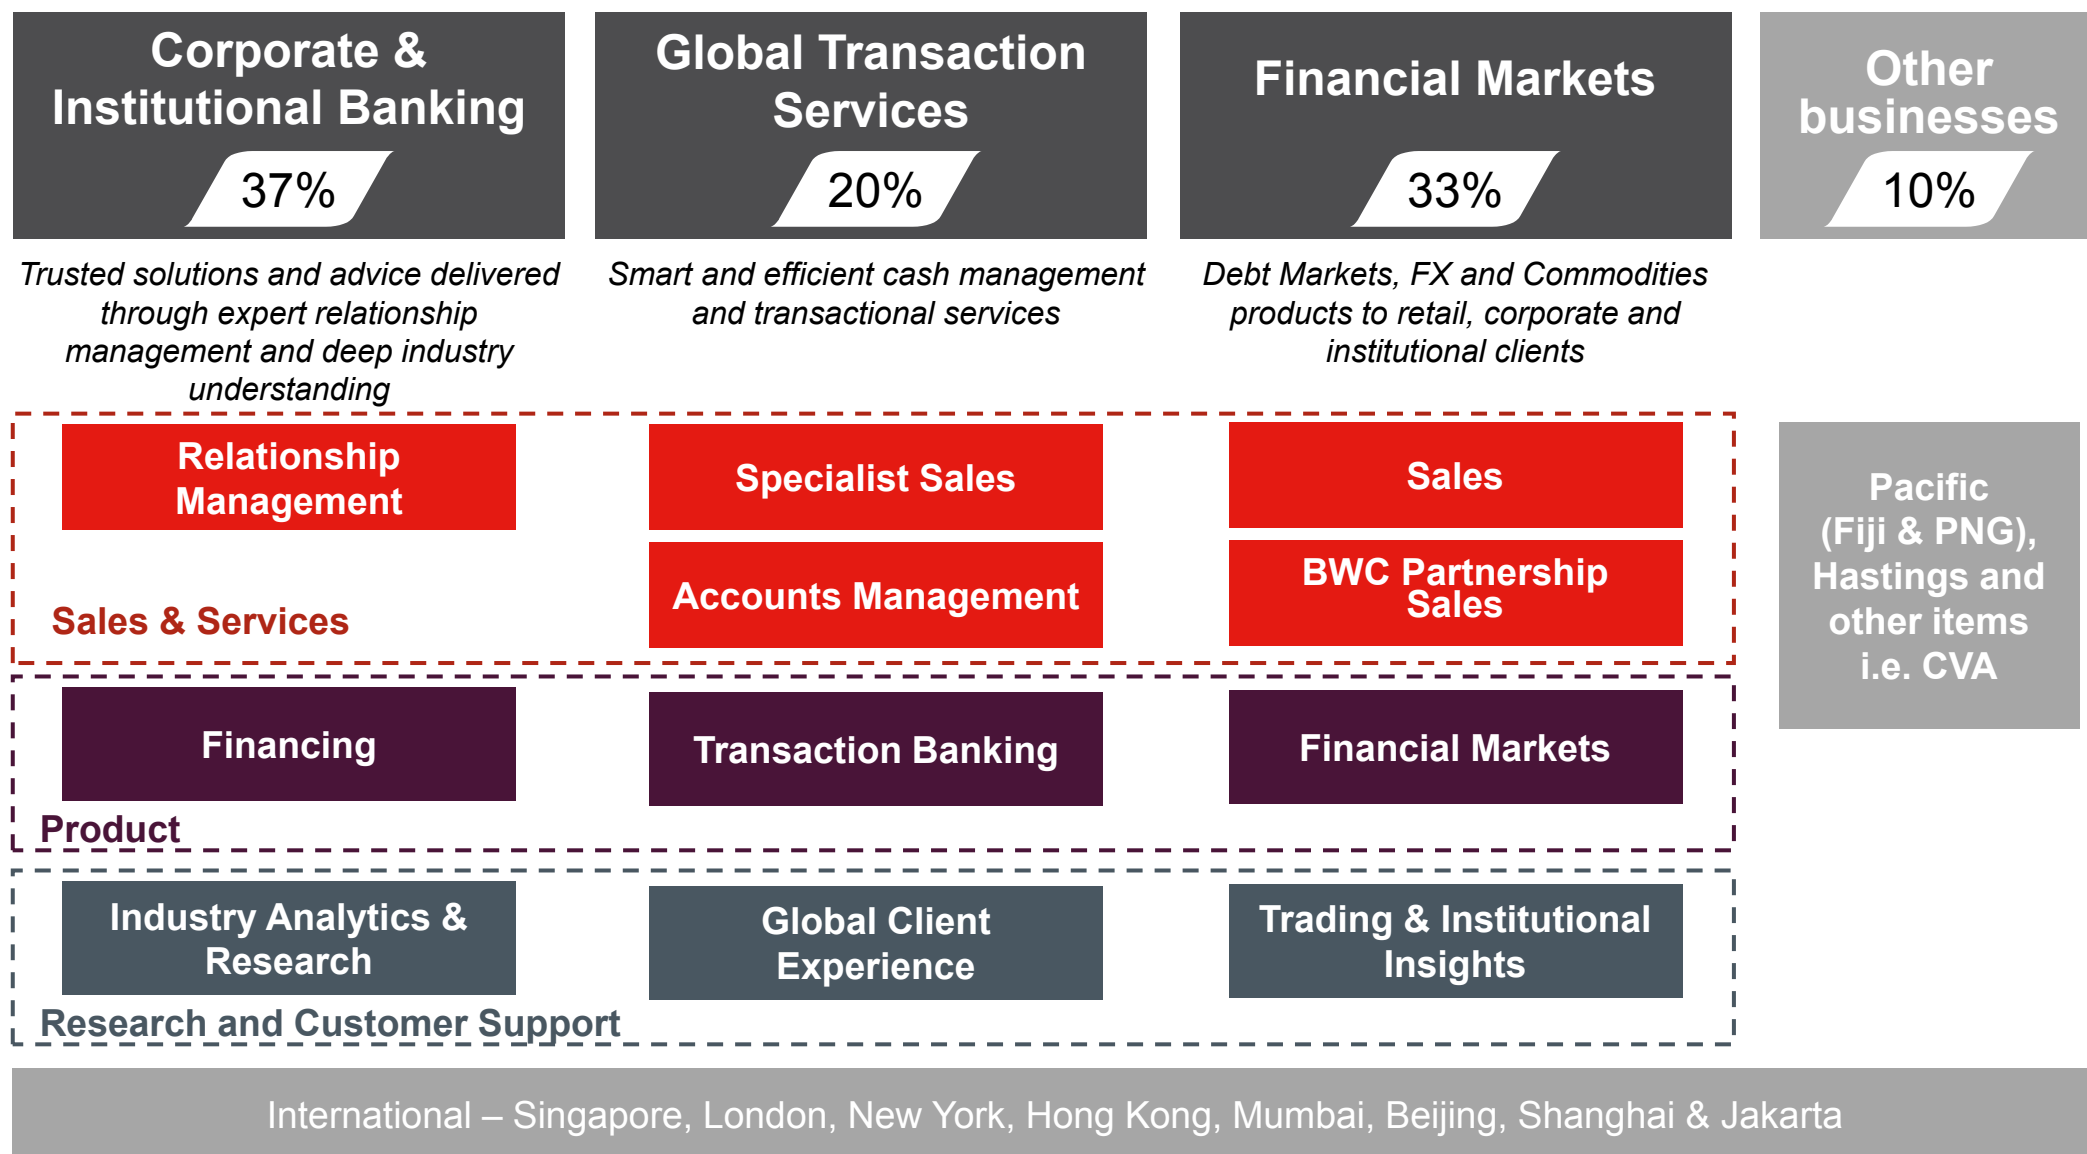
Corporate & Institutional Banking
37%

Global Transaction Services
20%

Financial Markets
33%

Other businesses
10%

Trusted solutions and advice delivered through expert relationship management and deep industry understanding

Smart and efficient cash management and transactional services

Debt Markets, FX and Commodities products to retail, corporate and institutional clients

Relationship Management

Specialist Sales

Sales

Accounts Management

BWC Partnership Sales

Sales & Services

Pacific (Fiji & PNG), Hastings and other items i.e. CVA

Financing

Transaction Banking

Financial Markets

Product

Industry Analytics & Research

Global Client Experience

Trading & Institutional Insights

Research and Customer Support

International – Singapore, London, New York, Hong Kong, Mumbai, Beijing, Shanghai & Jakarta